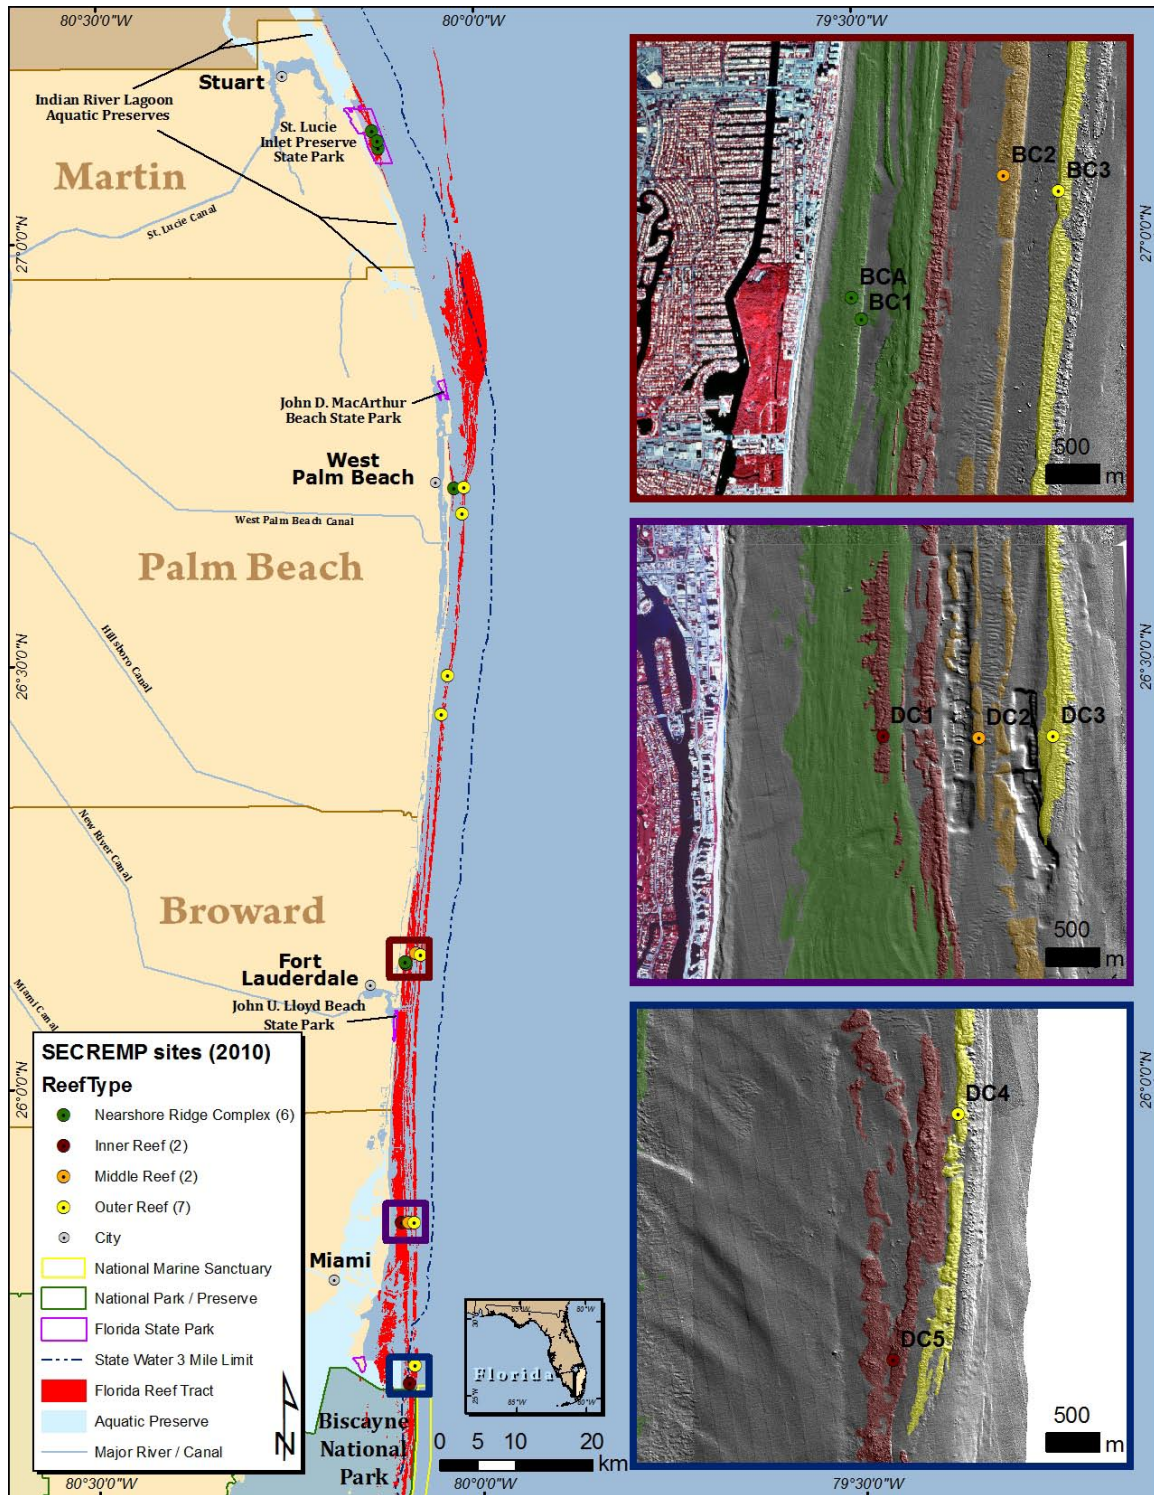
80°30'0"W
80°0'0"W
79°30'0"W

Stuart
Indian River Lagoon Aquatic Preserves
St. Lucie Inlet Preserve State Park
Martin
St. Lucie Canal
27°0'0"N
John D. MacArthur Beach State Park
West Palm Beach
West Palm Beach Canal
Palm Beach
Hillsboro Canal
26°30'0"N
New River Canal
Broward
Fort Lauderdale
John U. Lloyd Beach State Park
Miami Canal
26°0'0"N
Miami
Biscayne National Park

SECREMP sites (2010)
ReefType
Nearshore Ridge Complex (6)
Inner Reef (2)
Middle Reef (2)
Outer Reef (7)
City
National Marine Sanctuary
National Park / Preserve
Florida State Park
State Water 3 Mile Limit
Florida Reef Tract
Aquatic Preserve
Major River / Canal

N

0 5 10 20 km

Florida
85°W
80°W
30°N
25°N

BC2
BC3
BCA
BC1
500 m
27°0'0"N

DC1
DC2
DC3
500 m
26°30'0"N

DC4
DC5
500 m
26°0'0"N

80°30'0"W
80°0'0"W
79°30'0"W